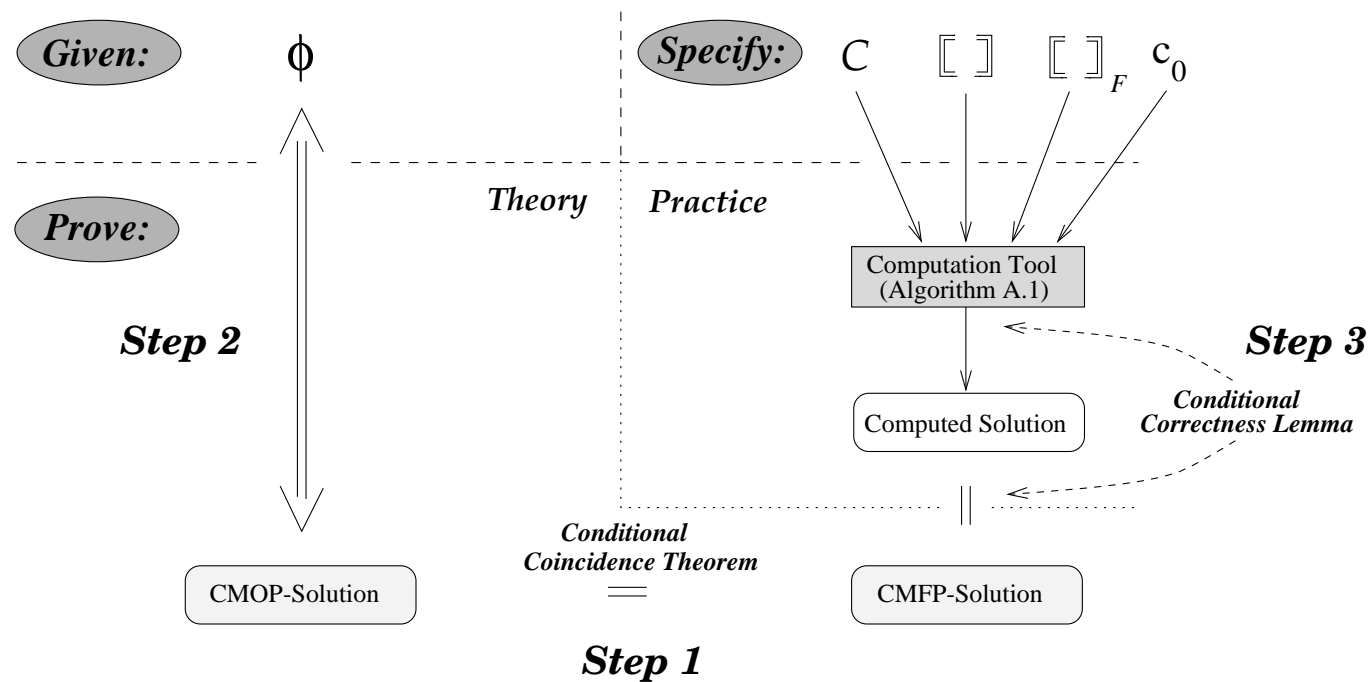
Given: $\phi$

Specify: $C$ $[\![\ ]\!]$ $[\![\ ]\!]_F$ $c_0$

Theory

Practice

Prove:

Computation Tool (Algorithm A.1)

Step 2

Step 3

Conditional Correctness Lemma

Computed Solution

$||$

Conditional Coincidence Theorem

CMOP-Solution

$=$

CMFP-Solution

Step 1